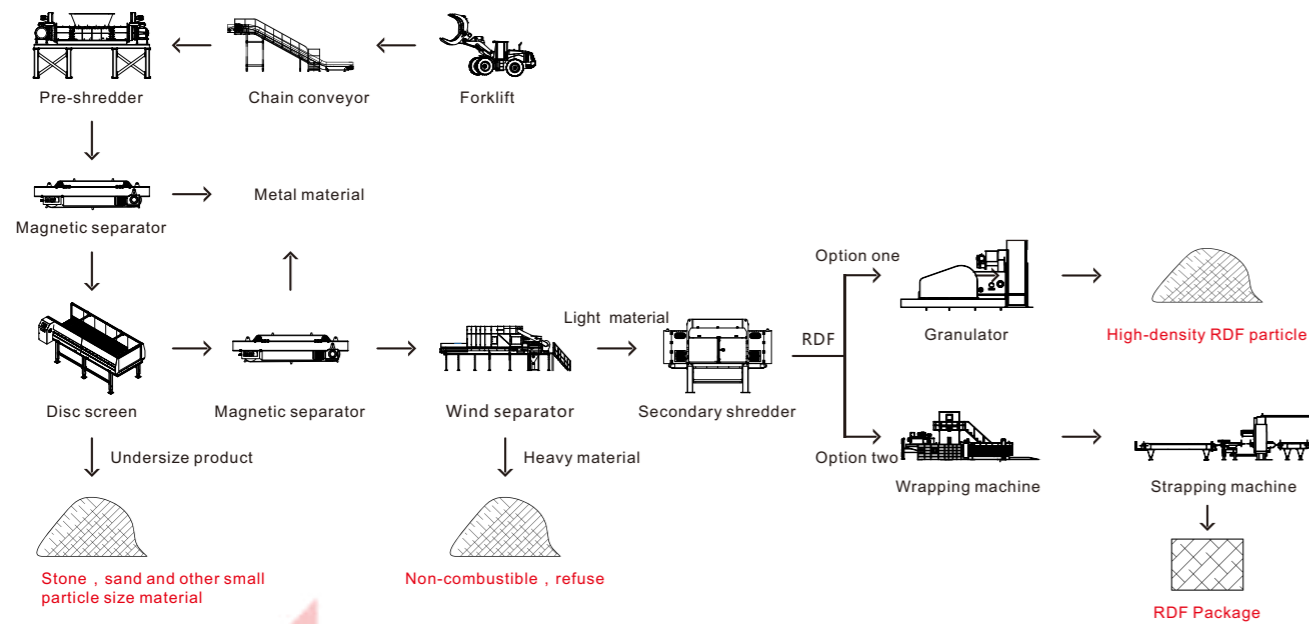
Pre-shredder
Chain conveyor
Forklift

Magnetic separator
Metal material

Disc screen
Magnetic separator
Wind separator
Light material
Secondary shredder
RDF
Option one
Granulator
High-density RDF particle
Option two
Wrapping machine
Strapping machine

Undersize product
Heavy material

Stone，sand and other small particle size material
Non-combustible，refuse
RDF Package